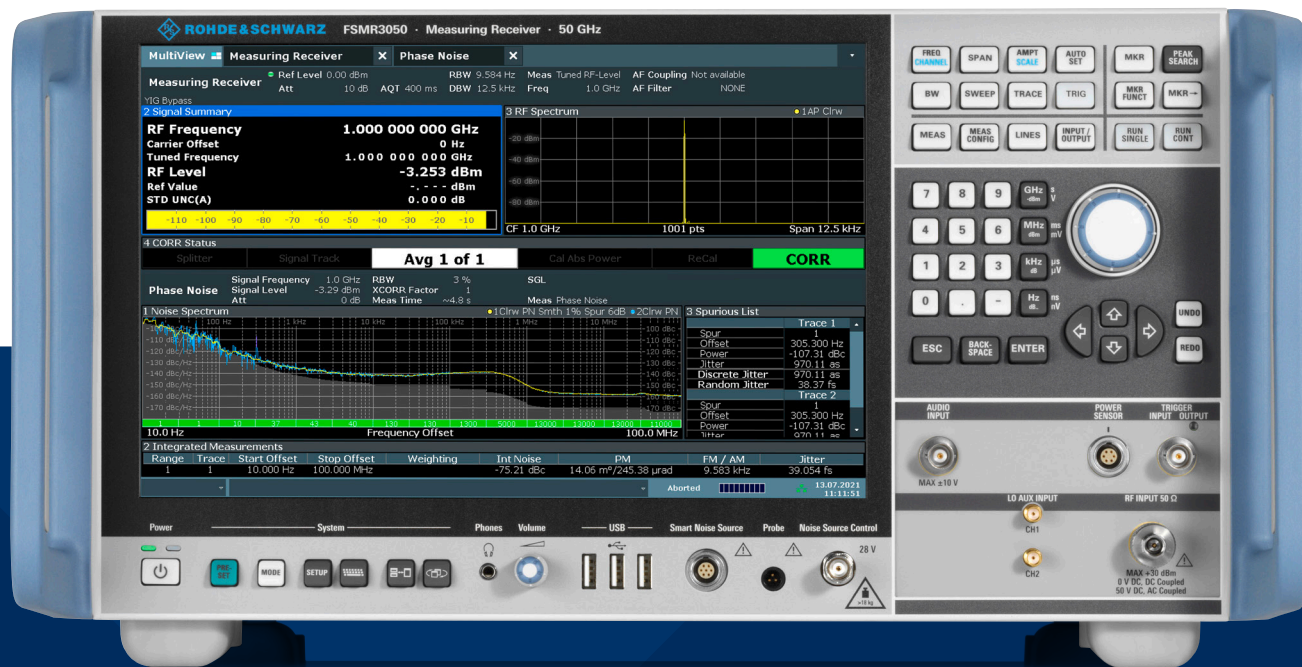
ROHDE&SCHWARZ FSMR3050 · Measuring Receiver · 50 GHz

MultiView | Measuring Receiver ✕ | Phase Noise ✕

Measuring Receiver ● Ref Level 0.00 dBm RBW 9.584 Hz Meas Tuned RF-Level AF Coupling Not available
Att 10 dB AQT 400 ms DBW 12.5 kHz Freq 1.0 GHz AF Filter NONE
YIG Bypass

2 Signal Summary
RF Frequency 1.000 000 000 GHz
Carrier Offset 0 Hz
Tuned Frequency 1.000 000 000 GHz
RF Level -3.253 dBm
Ref Value -.--- dBm
STD UNC(A) 0.000 dB
-110 -100 -90 -80 -70 -60 -50 -40 -30 -20 -10

3 RF Spectrum ● 1AP Clrw
-20 dBm
-40 dBm
-60 dBm
-80 dBm
CF 1.0 GHz 1001 pts Span 12.5 kHz

4 CORR Status
Splitter | Signal Track | Avg 1 of 1 | Cal Abs Power | ReCal | CORR

Phase Noise Signal Frequency 1.0 GHz RBW 3 % SGL
Signal Level -3.29 dBm XCORR Factor 1
Att 0 dB Meas Time ~4.8 s Meas Phase Noise

1 Noise Spectrum ● 1Clrw PN Smth 1% Spur 6dB ● 2Clrw PN
100 Hz 1 kHz 10 kHz 100 kHz 1 MHz 10 MHz
-110 dBc/Hz -120 dBc/Hz -130 dBc/Hz -140 dBc/Hz -150 dBc/Hz -160 dBc/Hz -170 dBc/Hz
-100 dBc -110 dBc -120 dBc -130 dBc -140 dBc -150 dBc -160 dBc -170 dBc
1 1 10 37 43 40 130 130 1300 5000 13000 13000 13000 11000
10.0 Hz Frequency Offset 100.0 MHz

3 Spurious List
| Trace 1 | |
|---|---|
| Spur | 1 |
| Offset | 305.300 Hz |
| Power | -107.31 dBc |
| Jitter | 970.11 as |
| Discrete Jitter | 970.11 as |
| Random Jitter | 38.37 fs |
| Trace 2 | |
| Spur | 1 |
| Offset | 305.300 Hz |
| Power | -107.31 dBc |
| Jitter | 970.11 as |

2 Integrated Measurements
| Range | Trace | Start Offset | Stop Offset | Weighting | Int Noise | PM | FM / AM | Jitter |
|---|---|---|---|---|---|---|---|---|
| 1 | 1 | 10.000 Hz | 100.000 MHz | | -75.21 dBc | 14.06 m°/245.38 µrad | 9.583 kHz | 39.054 fs |

Aborted 13.07.2021 11:11:51

FREQ CHANNEL SPAN AMPT SCALE AUTO SET MKR PEAK SEARCH
BW SWEEP TRACE TRIG MKR FUNCT MKR→
MEAS MEAS CONFIG LINES INPUT / OUTPUT RUN SINGLE RUN CONT
7 8 9 GHz -dBm s V
4 5 6 MHz dBm ms mV
1 2 3 kHz dB µs µV
0 . - Hz dB. ns nV
UNDO REDO
ESC BACK-SPACE ENTER

AUDIO INPUT MAX ±10 V POWER SENSOR TRIGGER INPUT OUTPUT
LO AUX INPUT CH1 CH2 RF INPUT 50 Ω
MAX +30 dBm 0 V DC, DC Coupled 50 V DC, AC Coupled

Power System Phones Volume USB Smart Noise Source Probe Noise Source Control
PRE-SET MODE SETUP 28 V
>18 kg